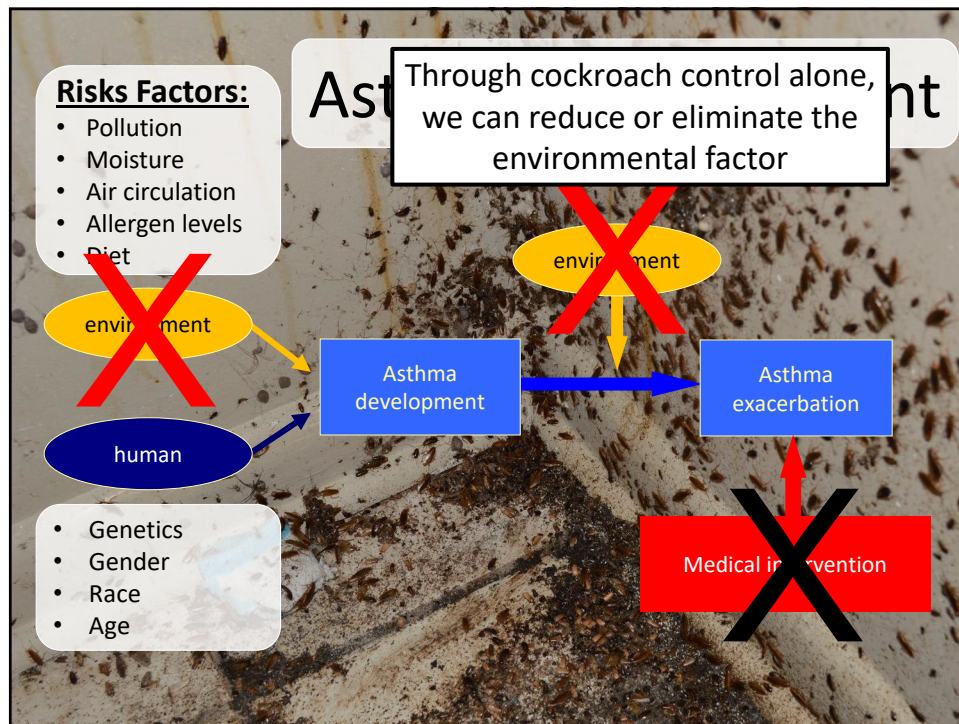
Ast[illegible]nt

Through cockroach control alone, we can reduce or eliminate the environmental factor

Risks Factors:
- Pollution
- Moisture
- Air circulation
- Allergen levels
- Diet

envir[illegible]ment

envir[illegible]ment

human

Asthma development

Asthma exacerbation

Medical in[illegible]rvention

- Genetics
- Gender
- Race
- Age